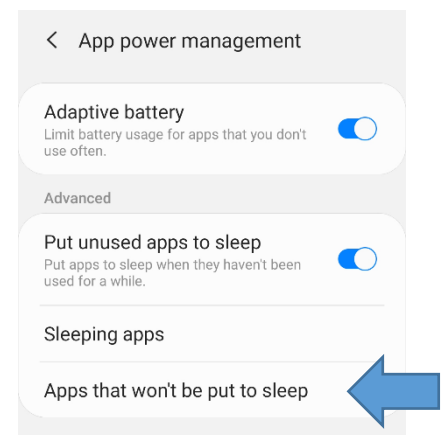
< App power management

Adaptive battery
Limit battery usage for apps that you don't use often.

Advanced

Put unused apps to sleep
Put apps to sleep when they haven't been used for a while.

Sleeping apps

Apps that won't be put to sleep